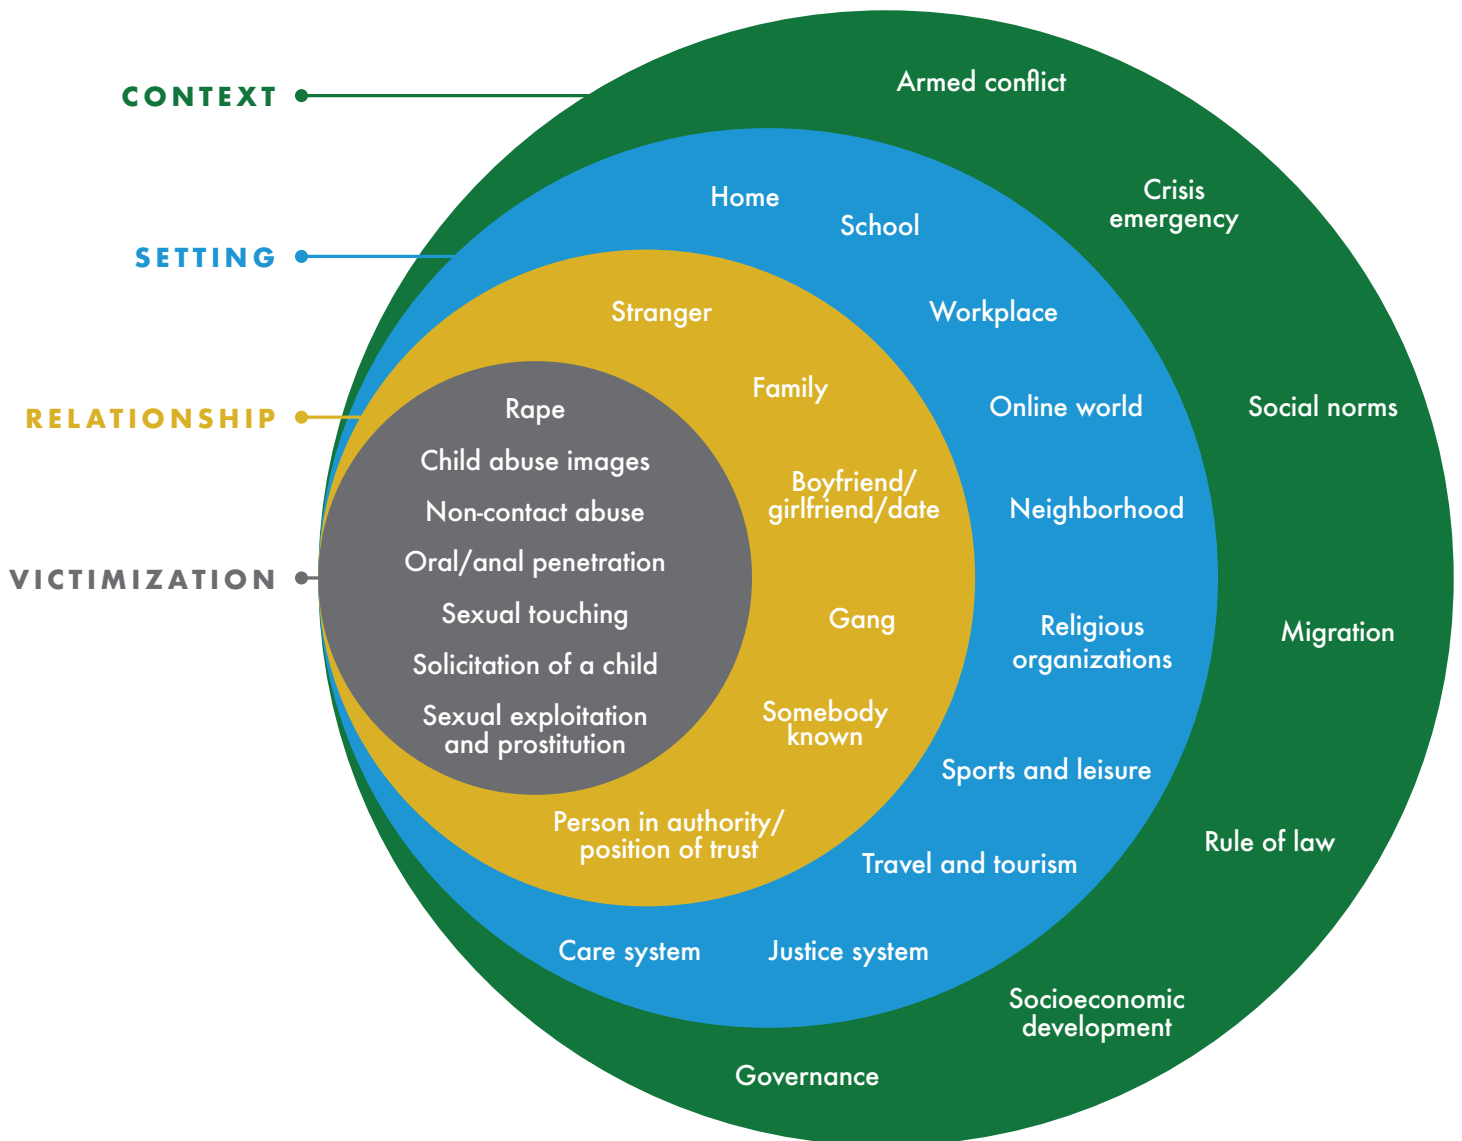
CONTEXT

SETTING

RELATIONSHIP

VICTIMIZATION

Armed conflict

Crisis emergency

Social norms

Migration

Rule of law

Socioeconomic development

Governance

Home

School

Workplace

Online world

Neighborhood

Religious organizations

Sports and leisure

Travel and tourism

Justice system

Care system

Stranger

Family

Boyfriend/ girlfriend/date

Gang

Somebody known

Person in authority/ position of trust

Rape

Child abuse images

Non-contact abuse

Oral/anal penetration

Sexual touching

Solicitation of a child

Sexual exploitation and prostitution